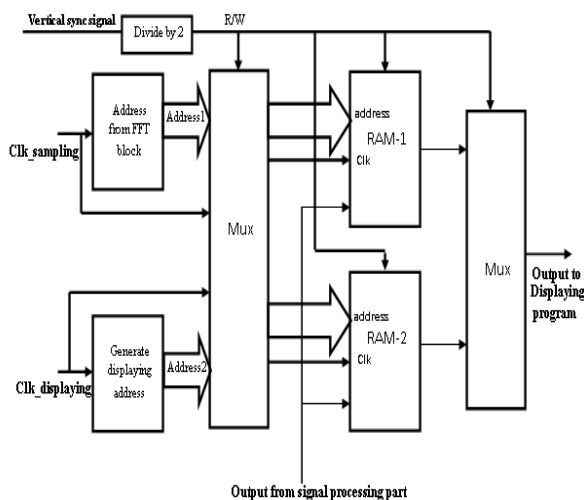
Vertical sync signal
Divide by 2
R/W
Address from FFT block
Address1
Clk_sampling
Mux
address
RAM-1
Clk
Mux
Output to Displaying program
address
RAM-2
Clk
Generate displaying address
Address2
Clk_displaying
Output from signal processing part